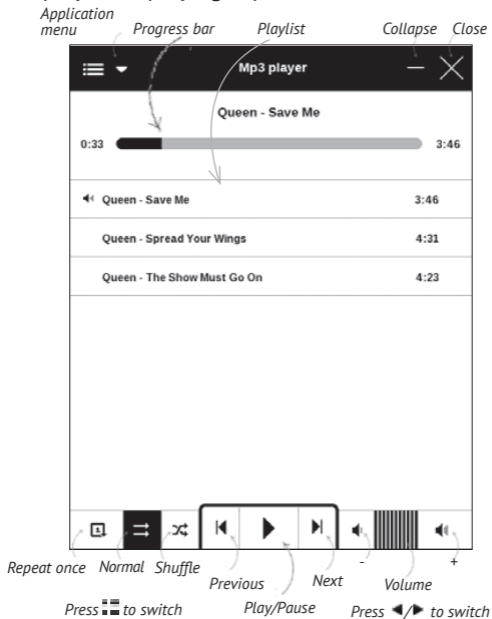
Application menu

Progress bar

Playlist

Collapse

Close

Mp3 player

Queen - Save Me

0:33

3:46

Queen - Save Me

3:46

Queen - Spread Your Wings

4:31

Queen - The Show Must Go On

4:23

Repeat once

Normal

Shuffle

Previous

Play/Pause

Next

-

Volume

+

Press ▪▪ to switch

Press ◄/► to switch